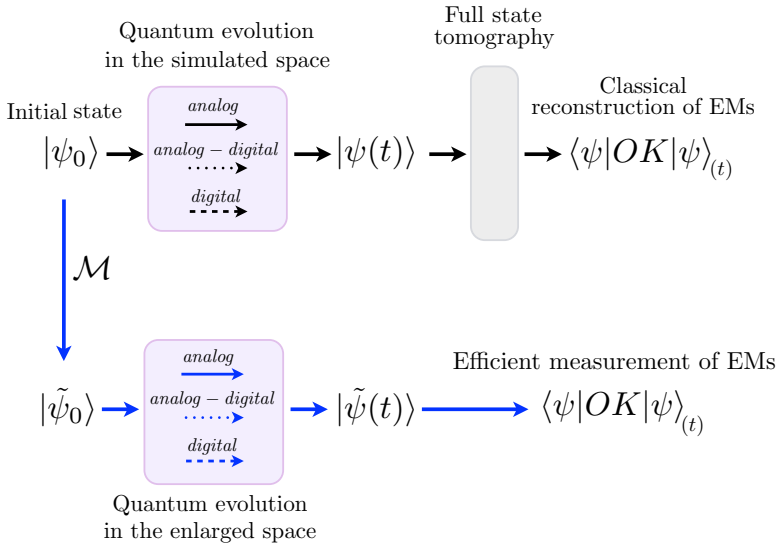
Quantum evolution in the simulated space

Full state tomography

Initial state

$|\psi_0\rangle$

*analog*

*analog − digital*

*digital*

$|\psi(t)\rangle$

Classical reconstruction of EMs

$\langle\psi|OK|\psi\rangle_{(t)}$

$\mathcal{M}$

$|\tilde{\psi}_0\rangle$

*analog*

*analog − digital*

*digital*

$|\tilde{\psi}(t)\rangle$

Efficient measurement of EMs

$\langle\psi|OK|\psi\rangle_{(t)}$

Quantum evolution in the enlarged space